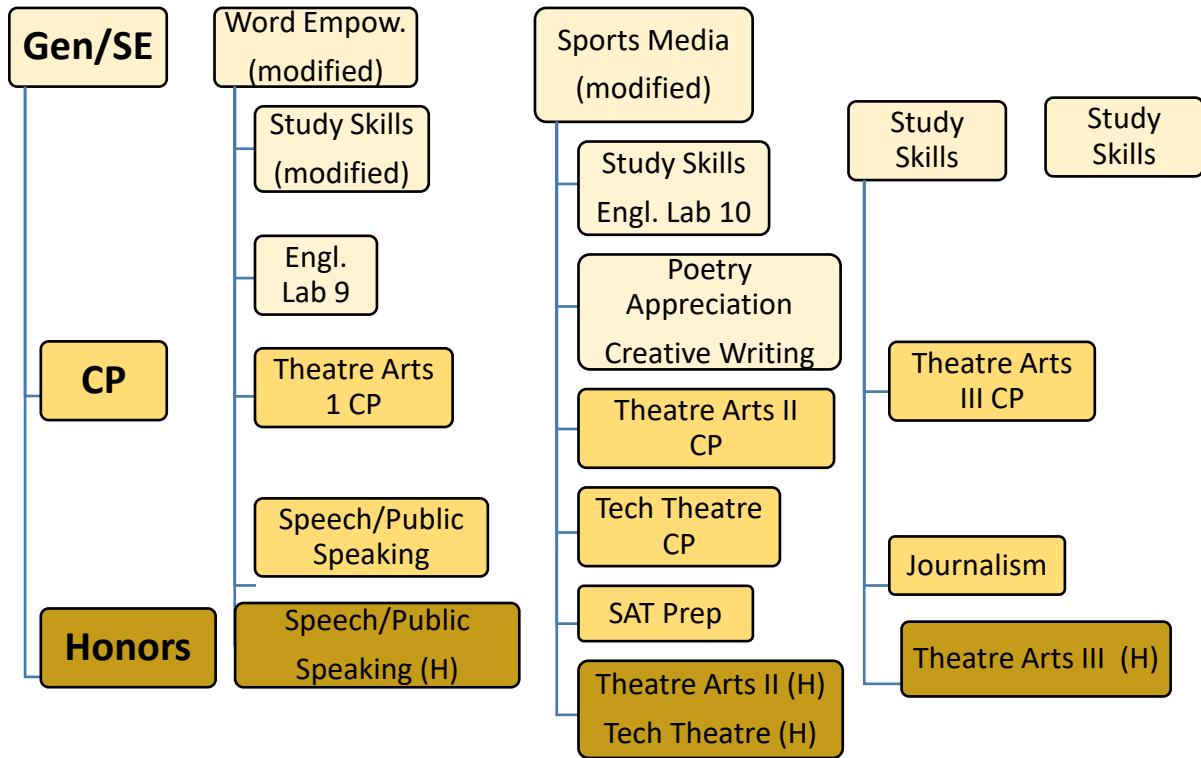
Gen/SE

CP

Honors

Word Empow. (modified)

Study Skills (modified)

Engl. Lab 9

Theatre Arts 1 CP

Speech/Public Speaking

Speech/Public Speaking (H)

Sports Media (modified)

Study Skills Engl. Lab 10

Poetry Appreciation Creative Writing

Theatre Arts II CP

Tech Theatre CP

SAT Prep

Theatre Arts II (H) Tech Theatre (H)

Study Skills

Theatre Arts III CP

Journalism

Theatre Arts III (H)

Study Skills